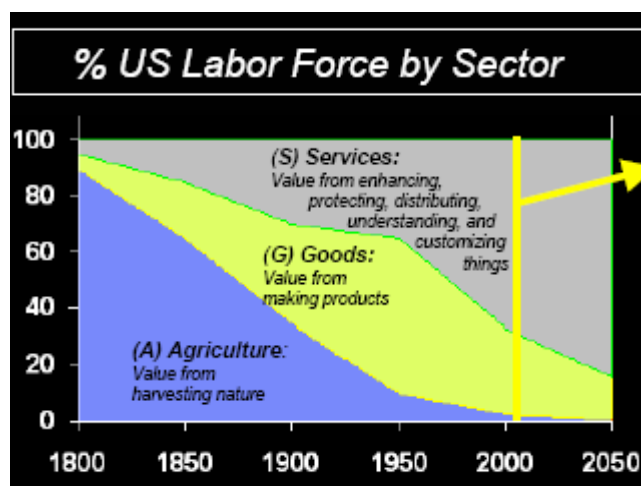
% US Labor Force by Sector

100
80
60
40
20
0

(S) Services:
Value from enhancing, protecting, distributing, understanding, and customizing things

(G) Goods:
Value from making products

(A) Agriculture:
Value from harvesting nature

1800 1850 1900 1950 2000 2050